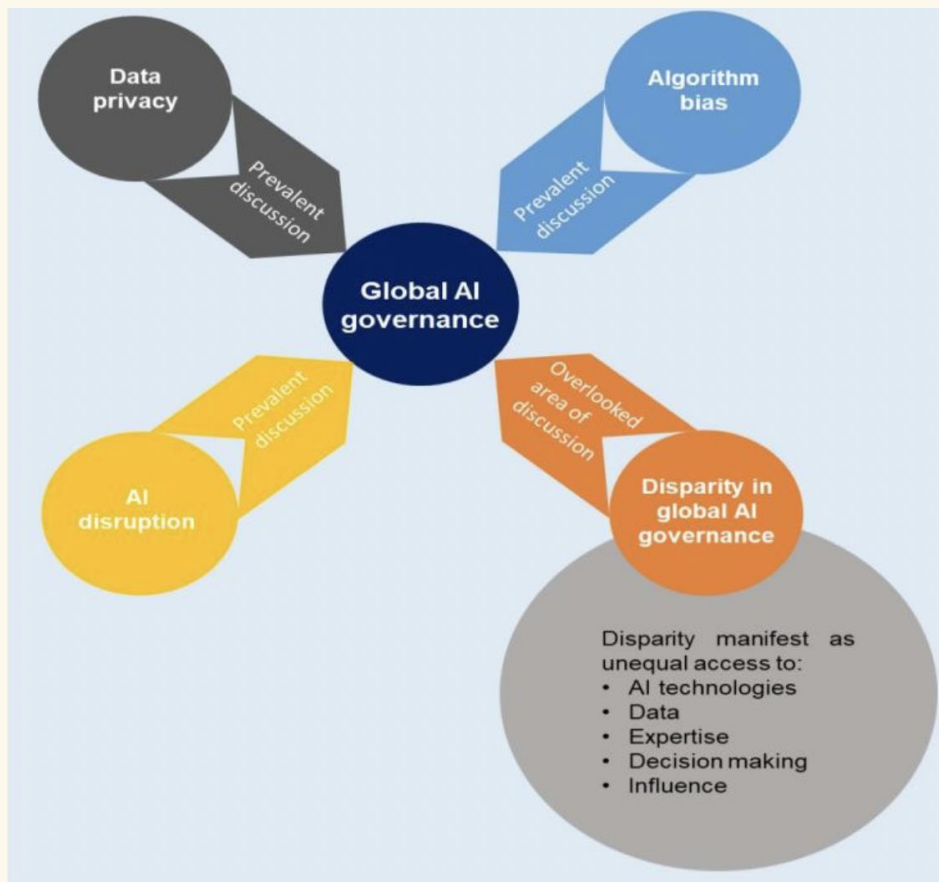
Data privacy

Prevalent discussion

Algorithm bias

Prevalent discussion

Global AI governance

Prevalent discussion

AI disruption

Overlooked area of discussion

Disparity in global AI governance

Disparity manifest as unequal access to:
• AI technologies
• Data
• Expertise
• Decision making
• Influence